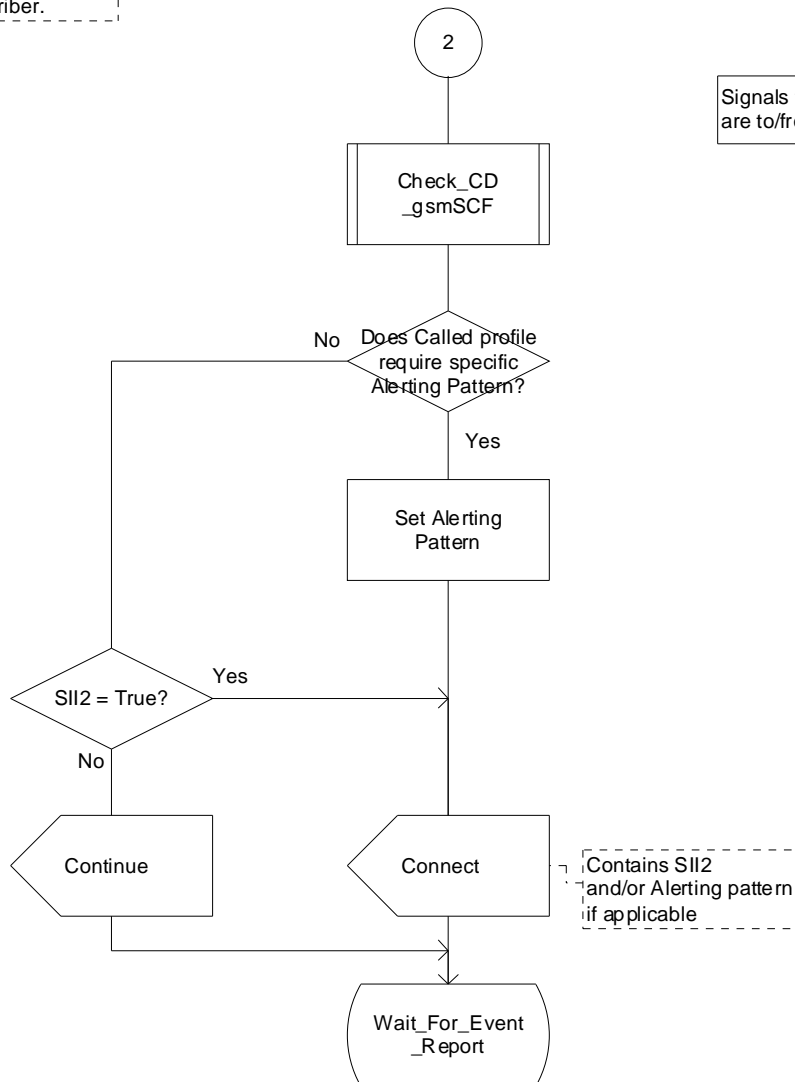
riber.

2

Signals
are to/fr

Check_CD
_gsmSCF

No

Does Called profile
require specific
Alerting Pattern?

Yes

Set Alerting
Pattern

SII2 = True?

Yes

No

Continue

Connect

Contains SII2
and/or Alerting pattern
if applicable

Wait_For_Event
_Report